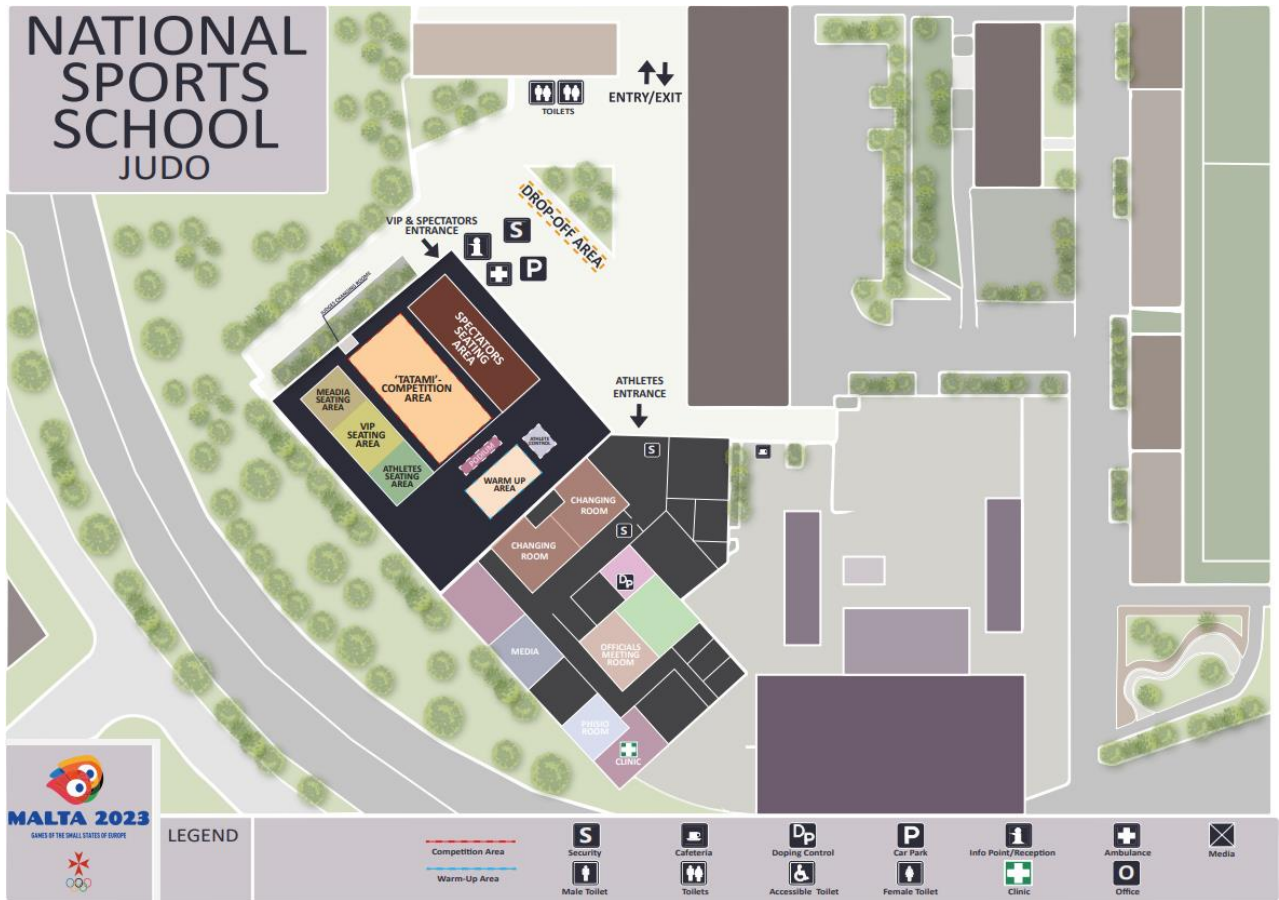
NATIONAL SPORTS SCHOOL
JUDO

TOILETS

ENTRY/EXIT

DROP-OFF AREA

VIP & SPECTATORS ENTRANCE

S

P

JUDGES CHANGING ROOM

SPECTATORS SEATING AREA

'TATAMI'- COMPETITION AREA

MEADIA SEATING AREA

VIP SEATING AREA

ATHLETES SEATING AREA

ATHLETE CONTROL

WARM UP AREA

ATHLETES ENTRANCE

S

CHANGING ROOM

S

CHANGING ROOM

DP

MEDIA

OFFICIALS MEETING ROOM

PHISIO ROOM

CLINIC

MALTA 2023
GAMES OF THE SMALL STATES OF EUROPE

LEGEND

Competition Area

Warm-Up Area

S Security

Cafeteria

DP Doping Control

P Car Park

Info Point/Reception

Ambulance

Media

Male Toilet

Toilets

Accessible Toilet

Female Toilet

Clinic

O Office